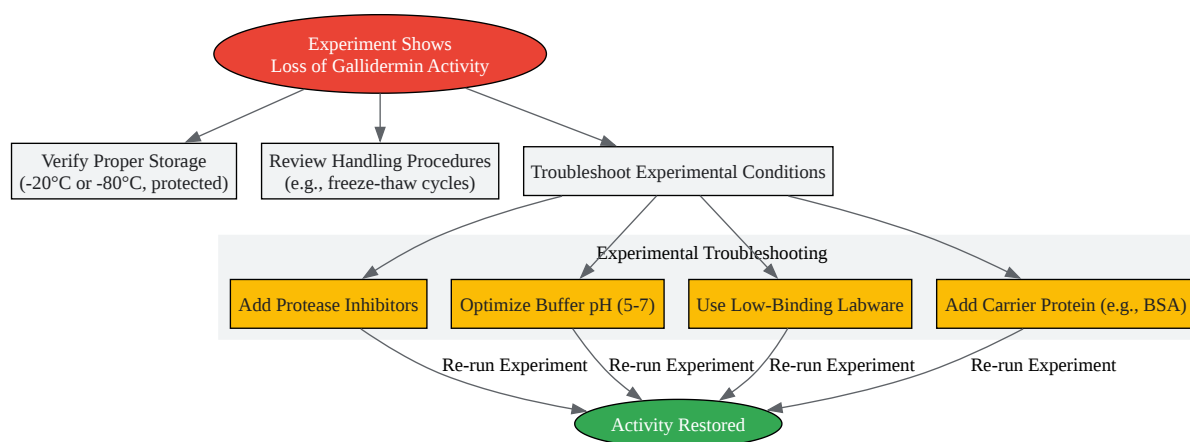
Experiment Shows
Loss of Gallidermin Activity

Verify Proper Storage
(-20°C or -80°C, protected)

Review Handling Procedures
(e.g., freeze-thaw cycles)

Troubleshoot Experimental Conditions

Experimental Troubleshooting

Add Protease Inhibitors

Optimize Buffer pH (5-7)

Use Low-Binding Labware

Add Carrier Protein (e.g., BSA)

Re-run Experiment

Re-run Experiment

Re-run Experiment

Re-run Experiment

Activity Restored